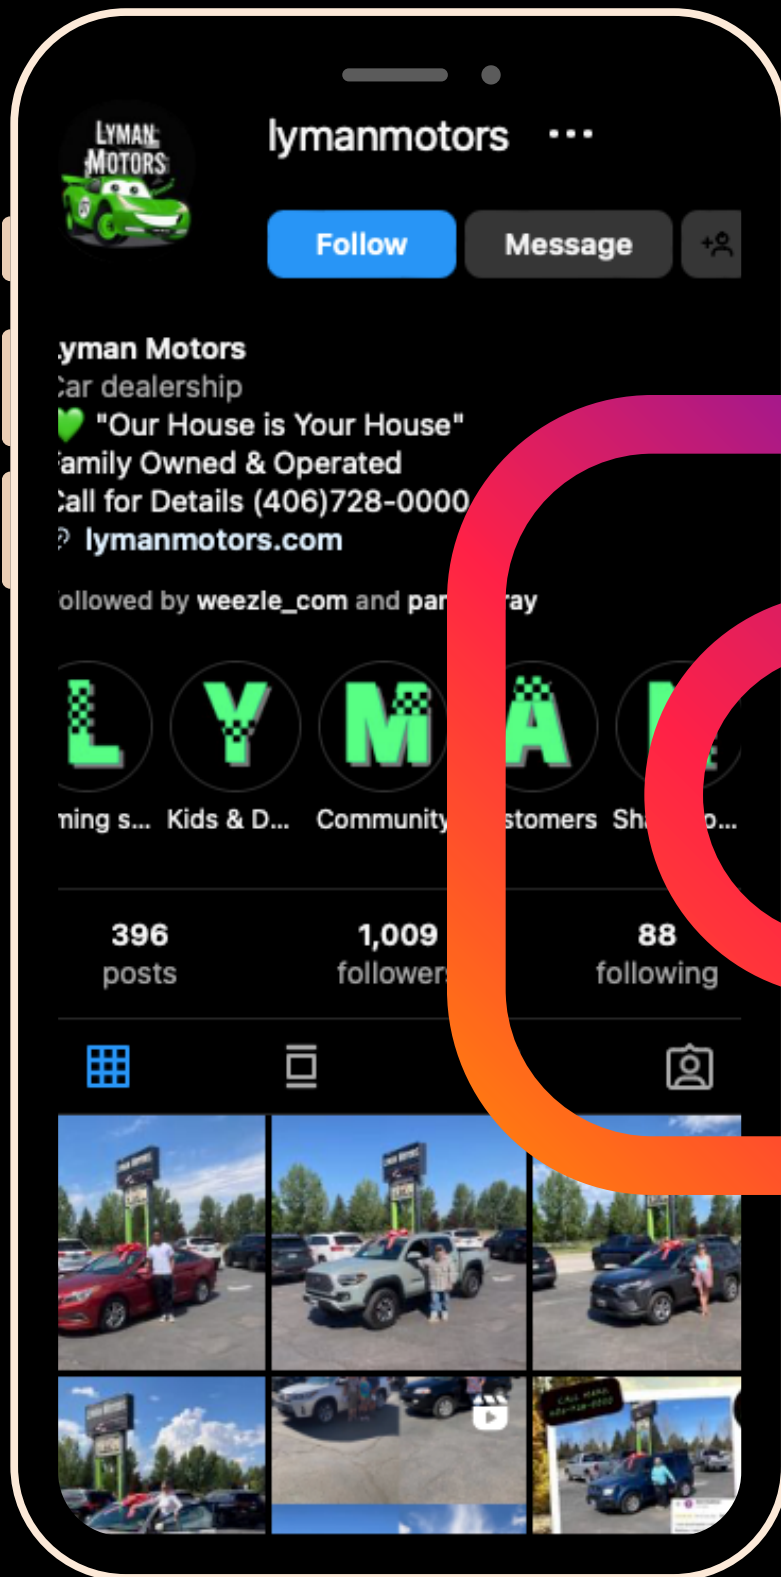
LYMAN MOTORS

lymanmotors ···

Follow Message

yman Motors
Car dealership
💚 "Our House is Your House"
amily Owned & Operated
Call for Details (406)728-0000
lymanmotors.com

ollowed by weezle_com and par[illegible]ray

L Y M A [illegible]

ning s... Kids & D... Community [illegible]stomers Sh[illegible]o...

396 posts
1,009 followers
88 following